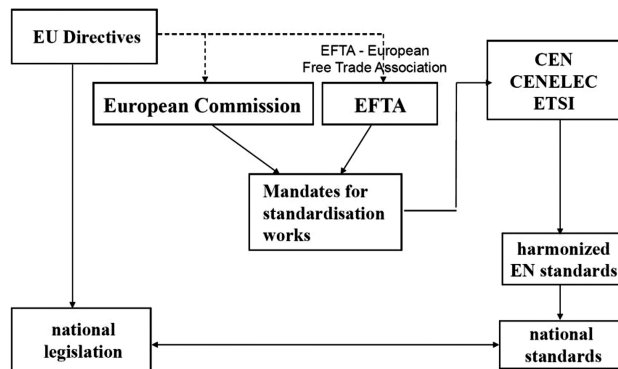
EU Directives

EFTA - European Free Trade Association

CEN
CENELEC
ETSI

European Commission

EFTA

Mandates for standardisation works

harmonized EN standards

national legislation

national standards